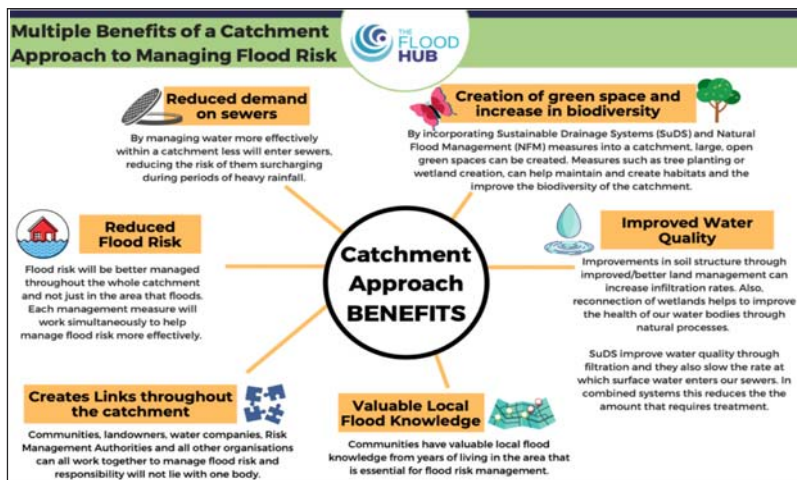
Multiple Benefits of a Catchment Approach to Managing Flood Risk

THE FLOOD HUB

Reduced demand on sewers

By managing water more effectively within a catchment less will enter sewers, reducing the risk of them surcharging during periods of heavy rainfall.

Creation of green space and increase in biodiversity

By incorporating Sustainable Drainage Systems (SuDS) and Natural Flood Management (NFM) measures into a catchment, large, open green spaces can be created. Measures such as tree planting or wetland creation, can help maintain and create habitats and the improve the biodiversity of the catchment.

Reduced Flood Risk

Flood risk will be better managed throughout the whole catchment and not just in the area that floods. Each management measure will work simultaneously to help manage flood risk more effectively.

Catchment Approach BENEFITS

Improved Water Quality

Improvements in soil structure through improved/better land management can increase infiltration rates. Also, reconnection of wetlands helps to improve the health of our water bodies through natural processes.

SuDS improve water quality through filtration and they also slow the rate at which surface water enters our sewers. In combined systems this reduces the the amount that requires treatment.

Creates Links throughout the catchment

Communities, landowners, water companies, Risk Management Authorities and all other organisations can all work together to manage flood risk and responsibility will not lie with one body.

Valuable Local Flood Knowledge

Communities have valuable local flood knowledge from years of living in the area that is essential for flood risk management.